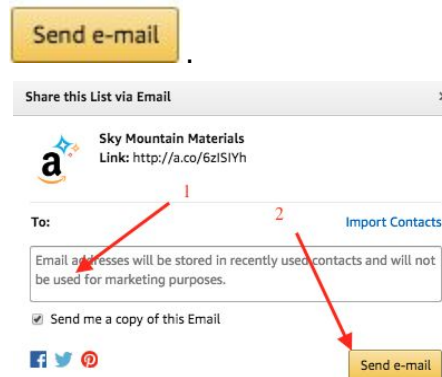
Send e-mail .

Share this List via Email

Sky Mountain Materials
Link: http://a.co/6zISIYh

To:

1

2

Import Contacts

Email addresses will be stored in recently used contacts and will not be used for marketing purposes.

Send me a copy of this Email

Send e-mail